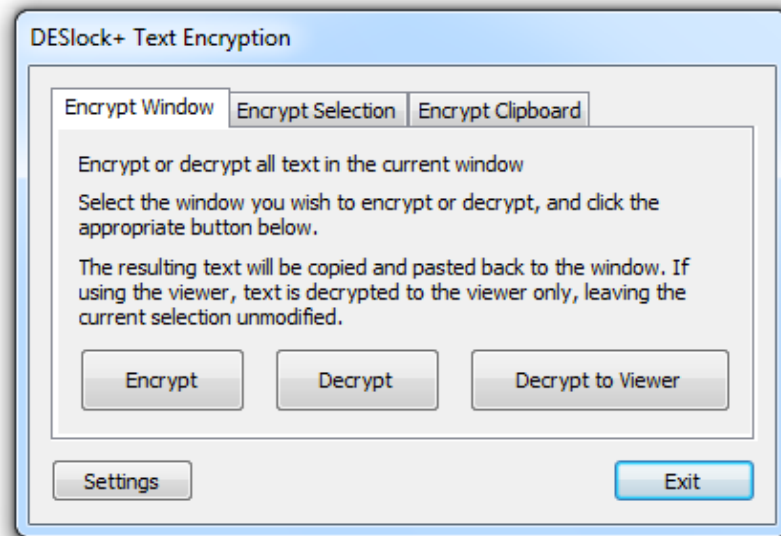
DESlock+ Text Encryption

Encrypt Window | Encrypt Selection | Encrypt Clipboard

Encrypt or decrypt all text in the current window

Select the window you wish to encrypt or decrypt, and click the appropriate button below.

The resulting text will be copied and pasted back to the window. If using the viewer, text is decrypted to the viewer only, leaving the current selection unmodified.

Encrypt
Decrypt
Decrypt to Viewer

Settings
Exit